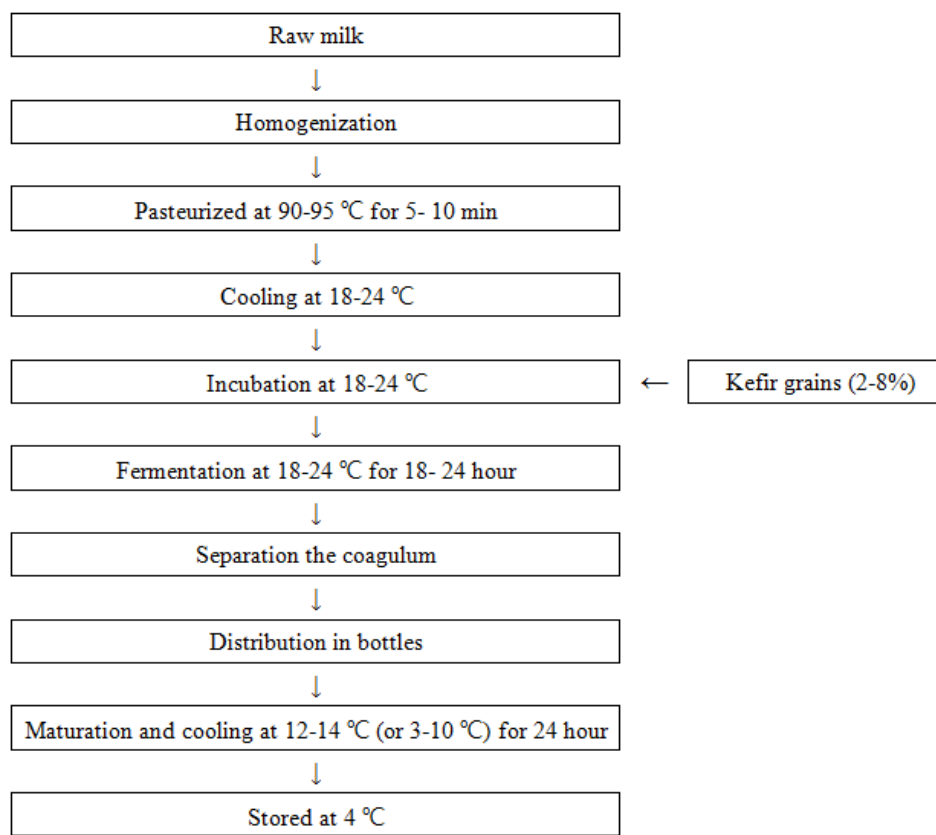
Raw milk

Homogenization

Pasteurized at 90-95 ℃ for 5- 10 min

Cooling at 18-24 ℃

Incubation at 18-24 ℃

Kefir grains (2-8%)

Fermentation at 18-24 ℃ for 18- 24 hour

Separation the coagulum

Distribution in bottles

Maturation and cooling at 12-14 ℃ (or 3-10 ℃) for 24 hour

Stored at 4 ℃